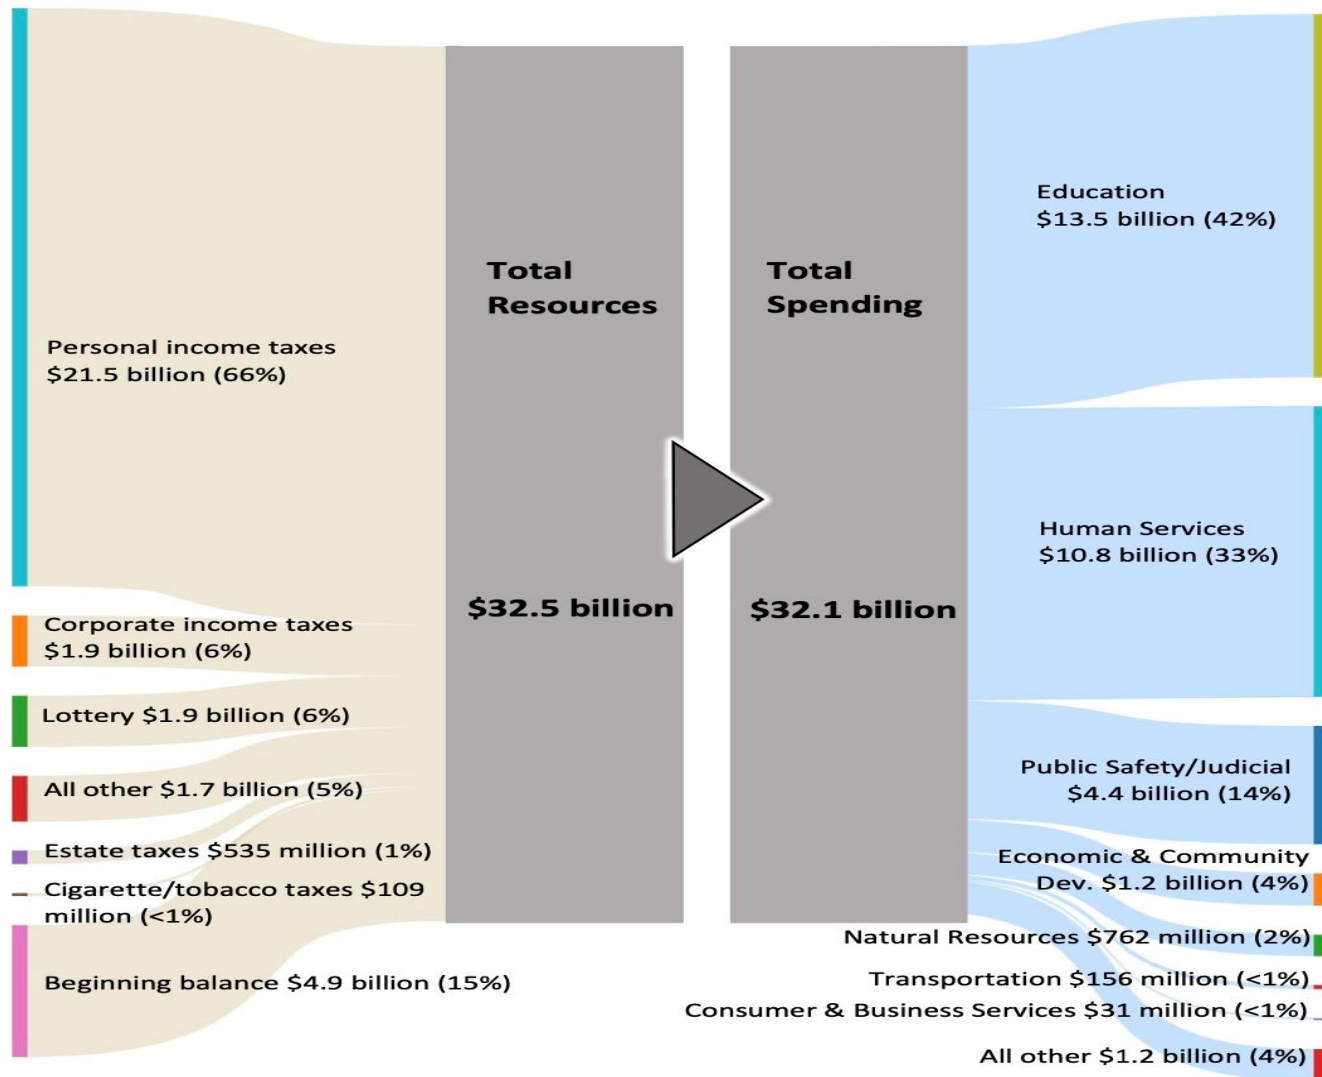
Personal income taxes
$21.5 billion (66%)

Corporate income taxes
$1.9 billion (6%)

Lottery $1.9 billion (6%)

All other $1.7 billion (5%)

Estate taxes $535 million (1%)

Cigarette/tobacco taxes $109 million (<1%)

Beginning balance $4.9 billion (15%)

Total Resources

$32.5 billion

Total Spending

$32.1 billion

Education
$13.5 billion (42%)

Human Services
$10.8 billion (33%)

Public Safety/Judicial
$4.4 billion (14%)

Economic & Community Dev. $1.2 billion (4%)

Natural Resources $762 million (2%)

Transportation $156 million (<1%)

Consumer & Business Services $31 million (<1%)

All other $1.2 billion (4%)